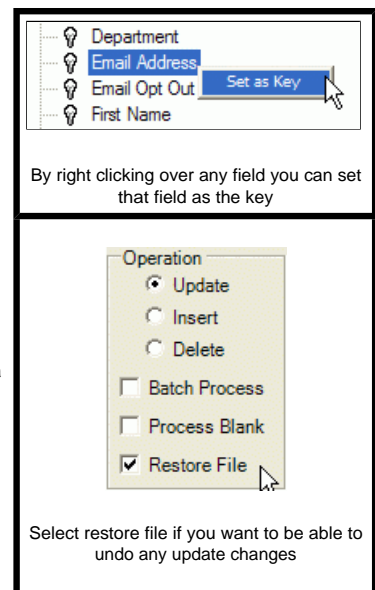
Department
Email Address
Email Opt Out
First Name
Set as Key

By right clicking over any field you can set that field as the key

Operation
Update
Insert
Delete
Batch Process
Process Blank
Restore File

Select restore file if you want to be able to undo any update changes